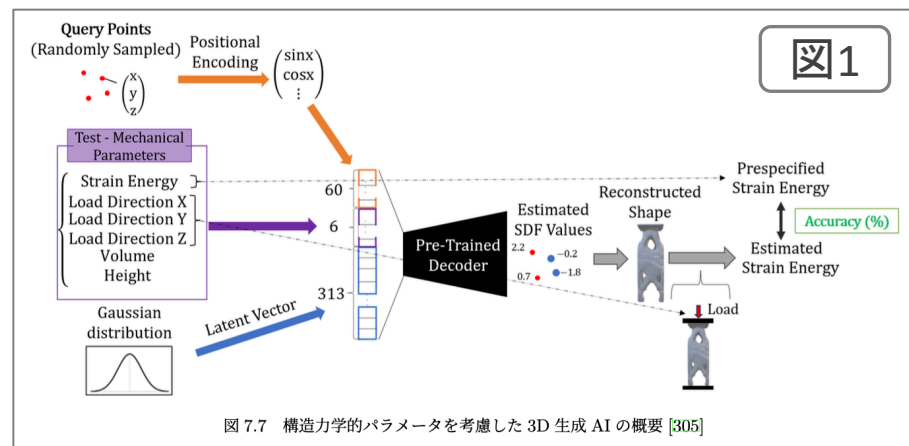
図1

Query Points
(Randomly Sampled)

$\begin{pmatrix} x \\ y \\ z \end{pmatrix}$

Positional Encoding

$\begin{pmatrix} \sin x \\ \cos x \\ \vdots \end{pmatrix}$

Test - Mechanical Parameters

Strain Energy
Load Direction X
Load Direction Y
Load Direction Z
Volume
Height

60
6
313

Gaussian distribution

Latent Vector

Pre-Trained Decoder

Estimated SDF Values

2.2
−0.2
0.7
−1.8

Reconstructed Shape

Load

Prespecified Strain Energy

Accuracy (%)

Estimated Strain Energy

図 7.7 構造力学的パラメータを考慮した 3D 生成 AI の概要 [305]